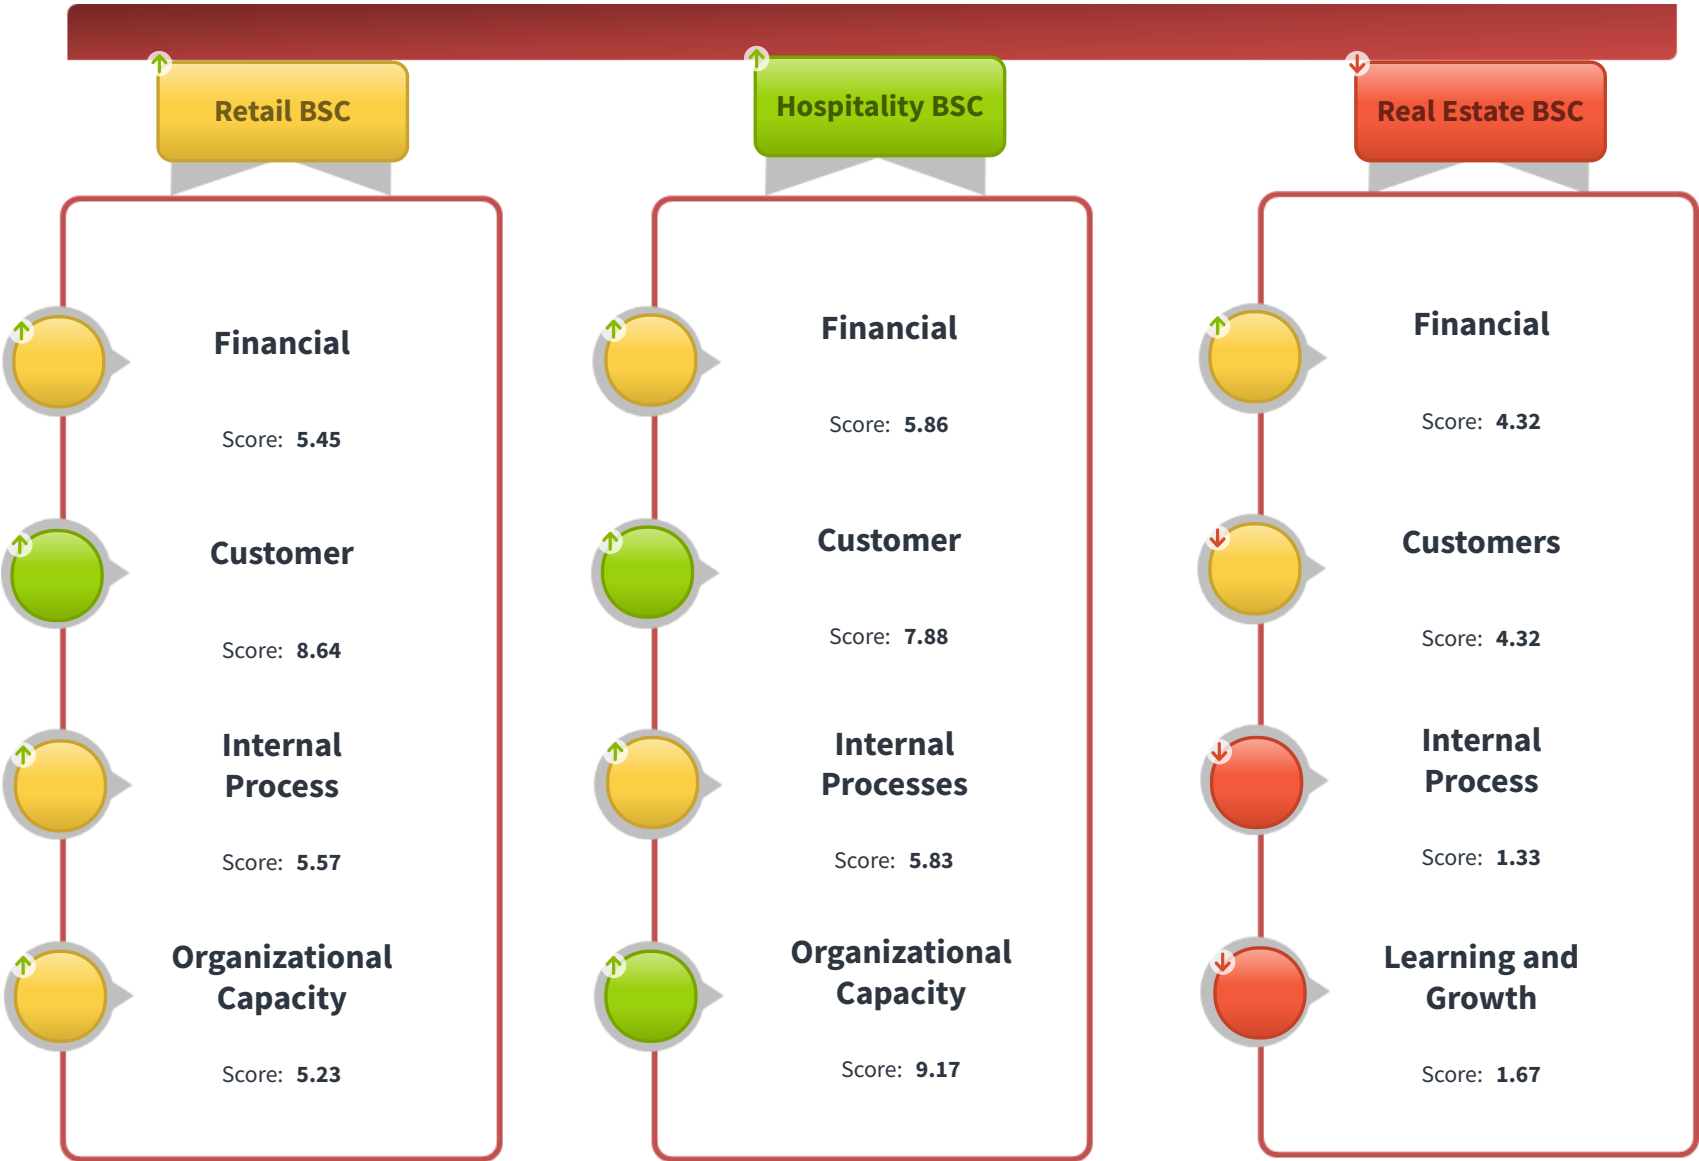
Retail BSC

Financial

Score: 5.45

Customer

Score: 8.64

Internal Process

Score: 5.57

Organizational Capacity

Score: 5.23

Hospitality BSC

Financial

Score: 5.86

Customer

Score: 7.88

Internal Processes

Score: 5.83

Organizational Capacity

Score: 9.17

Real Estate BSC

Financial

Score: 4.32

Customers

Score: 4.32

Internal Process

Score: 1.33

Learning and Growth

Score: 1.67